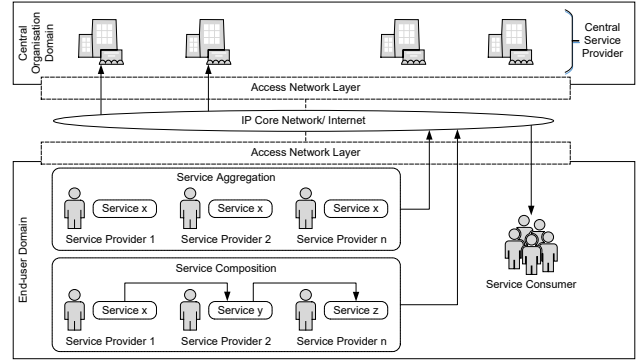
Central Organisation Domain

Central Service Provider

Access Network Layer

IP Core Network/ Internet

Access Network Layer

End-user Domain

Service Aggregation

Service x

Service x

Service x

Service Provider 1

Service Provider 2

Service Provider n

Service Consumer

Service Composition

Service x

Service y

Service z

Service Provider 1

Service Provider 2

Service Provider n